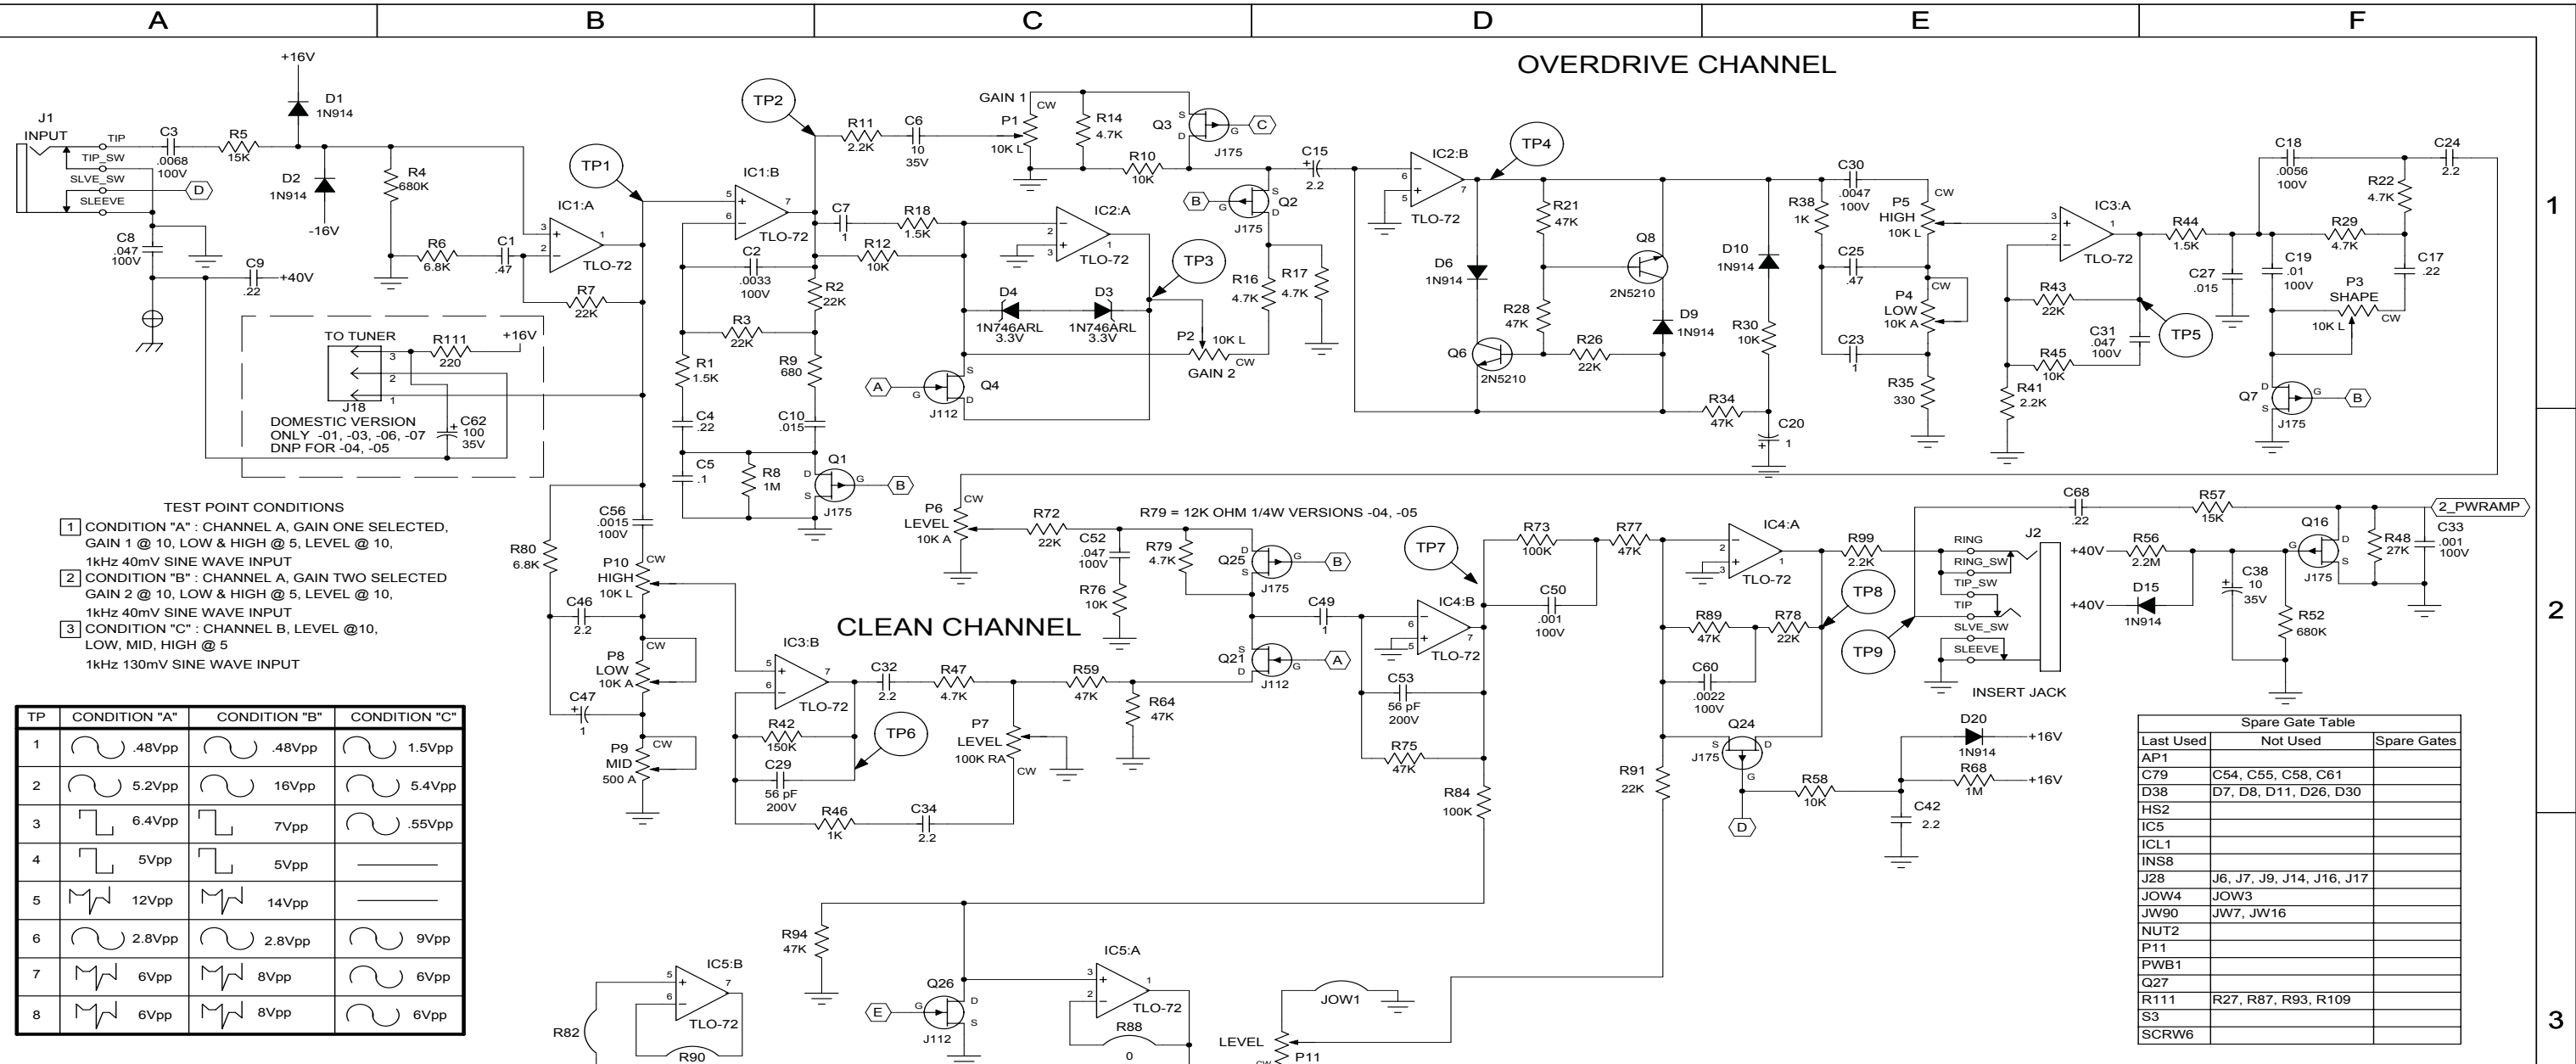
A B C D E F

OVERDRIVE CHANNEL

+16V
D1 1N914
J1 INPUT TIP TIP_SW SLVE_SW SLEEVE
C3 .0068 100V
R5 15K
D2 1N914
-16V
R4 680K
C8 .047 100V
C9 .22 +40V
R6 6.8K
C1 .47
R7 22K
IC1:A TLO-72
TP1
TP2
R11 2.2K
C6 10 35V
GAIN 1 CW P1 10K L
R14 4.7K
Q3 J175
R10 10K
IC1:B TLO-72
C7 1
R18 1.5K
R12 10K
C2 .0033 100V
R2 22K
R3 22K
R1 1.5K
R9 680
IC2:A TLO-72
D4 1N746ARL 3.3V
D3 1N746ARL 3.3V
TP3
P2 10K L CW GAIN 2
R16 4.7K
R17 4.7K
Q2 J175
C15 2.2
IC2:B TLO-72
TP4
R21 47K
Q8 2N5210
D6 1N914
R28 47K
R26 22K
D9 1N914
Q6 2N5210
D10 1N914
R30 10K
R34 47K
C20 1
R38 1K
C30 .0047 100V
P5 HIGH 10K L CW
C25 .47
P4 LOW 10K A CW
C23 1
R35 330
IC3:A TLO-72
R44 1.5K
R43 22K
R45 10K
R41 2.2K
C31 .047 100V
TP5
C18 .0056 100V
R22 4.7K
C24 2.2
R29 4.7K
C27 .015
C19 .01 100V
C17 .22
P3 SHAPE 10K L CW
Q7 J175

TO TUNER R111 220 +16V
J18
DOMESTIC VERSION ONLY -01, -03, -06, -07 DNP FOR -04, -05
C62 100 35V
Q4 J112
C4 .22
C10 .015
C5 .1
R8 1M
Q1 J175

TEST POINT CONDITIONS
1 CONDITION "A" : CHANNEL A, GAIN ONE SELECTED, GAIN 1 @ 10, LOW & HIGH @ 5, LEVEL @ 10, 1kHz 40mV SINE WAVE INPUT
2 CONDITION "B" : CHANNEL A, GAIN TWO SELECTED GAIN 2 @ 10, LOW & HIGH @ 5, LEVEL @ 10, 1kHz 40mV SINE WAVE INPUT
3 CONDITION "C" : CHANNEL B, LEVEL @10, LOW, MID, HIGH @ 5 1kHz 130mV SINE WAVE INPUT

| TP | CONDITION "A" | CONDITION "B" | CONDITION "C" |
|---|---|---|---|
| 1 | .48Vpp | .48Vpp | 1.5Vpp |
| 2 | 5.2Vpp | 16Vpp | 5.4Vpp |
| 3 | 6.4Vpp | 7Vpp | .55Vpp |
| 4 | 5Vpp | 5Vpp | |
| 5 | 12Vpp | 14Vpp | |
| 6 | 2.8Vpp | 2.8Vpp | 9Vpp |
| 7 | 6Vpp | 8Vpp | 6Vpp |
| 8 | 6Vpp | 8Vpp | 6Vpp |

R80 6.8K
C56 .0015 100V
P10 HIGH 10K L CW
C46 2.2
P8 LOW 10K A CW
C47 1
P9 MID 500 A CW
P6 LEVEL 10K A CW
R72 22K
C52 .047 100V
R79 = 12K OHM 1/4W VERSIONS -04, -05
R79 4.7K
Q25 J175
R76 10K
CLEAN CHANNEL
IC3:B TLO-72
R42 150K
C29 56 pF 200V
TP6
C32 2.2
R47 4.7K
P7 LEVEL 100K RA CW
R59 47K
R64 47K
R46 1K
C34 2.2
Q21 J112
C49 1
TP7
IC4:B TLO-72
R73 100K
C50 .001 100V
R77 47K
C53 56 pF 200V
R75 47K
R84 100K
IC4:A TLO-72
R99 2.2K
TP8
R89 47K
R78 22K
C60 .0022 100V
TP9
C68 .22
R57 15K
2_PWRAMP
J2 RING RING_SW TIP_SW TIP SLVE_SW SLEEVE
INSERT JACK
+40V R56 2.2M
+40V D15 1N914
Q16 J175
R48 27K
C33 .001 100V
C38 10 35V
R52 680K
R91 22K
Q24 J175
D20 1N914 +16V
R68 1M +16V
R58 10K
C42 2.2
R94 47K
Q26 J112
IC5:A TLO-72
R88 0
IC5:B TLO-72
R82
R90
JOW1
LEVEL P11 CW

Spare Gate Table
| Last Used | Not Used | Spare Gates |
|---|---|---|
| AP1 | | |
| C79 | C54, C55, C58, C61 | |
| D38 | D7, D8, D11, D26, D30 | |
| HS2 | | |
| IC5 | | |
| ICL1 | | |
| INS8 | | |
| J28 | J6, J7, J9, J14, J16, J17 | |
| JOW4 | JOW3 | |
| JW90 | JW7, JW16 | |
| NUT2 | | |
| P11 | | |
| PWB1 | | |
| Q27 | | |
| R111 | R27, R87, R93, R109 | |
| S3 | | |
| SCRW6 | | |

1 2 3